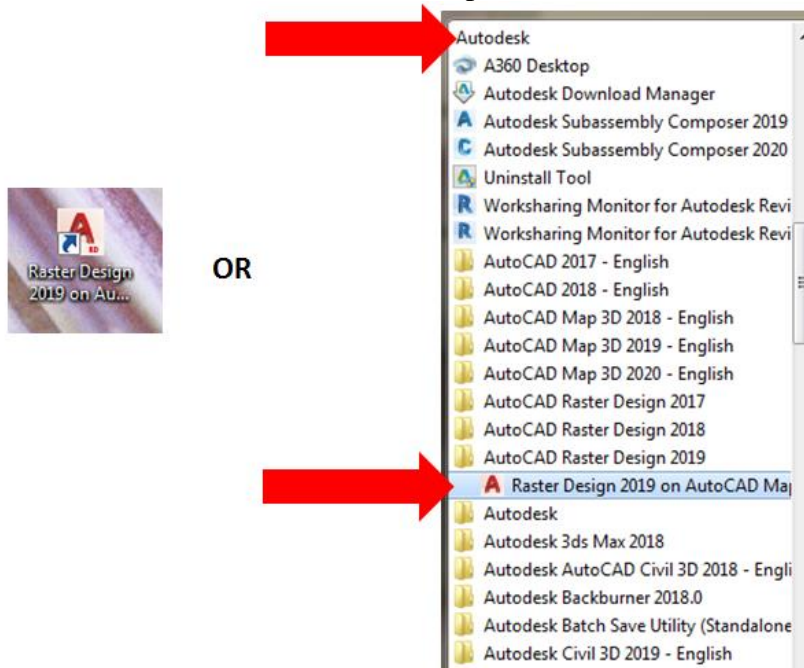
Raster Design 2019 on Au...

OR

Autodesk
A360 Desktop
Autodesk Download Manager
Autodesk Subassembly Composer 2019
Autodesk Subassembly Composer 2020
Uninstall Tool
Worksharing Monitor for Autodesk Revi
Worksharing Monitor for Autodesk Revi
AutoCAD 2017 - English
AutoCAD 2018 - English
AutoCAD Map 3D 2018 - English
AutoCAD Map 3D 2019 - English
AutoCAD Map 3D 2020 - English
AutoCAD Raster Design 2017
AutoCAD Raster Design 2018
AutoCAD Raster Design 2019
Raster Design 2019 on AutoCAD Ma
Autodesk
Autodesk 3ds Max 2018
Autodesk AutoCAD Civil 3D 2018 - Engli
Autodesk Backburner 2018.0
Autodesk Batch Save Utility (Standalone
Autodesk Civil 3D 2019 - English